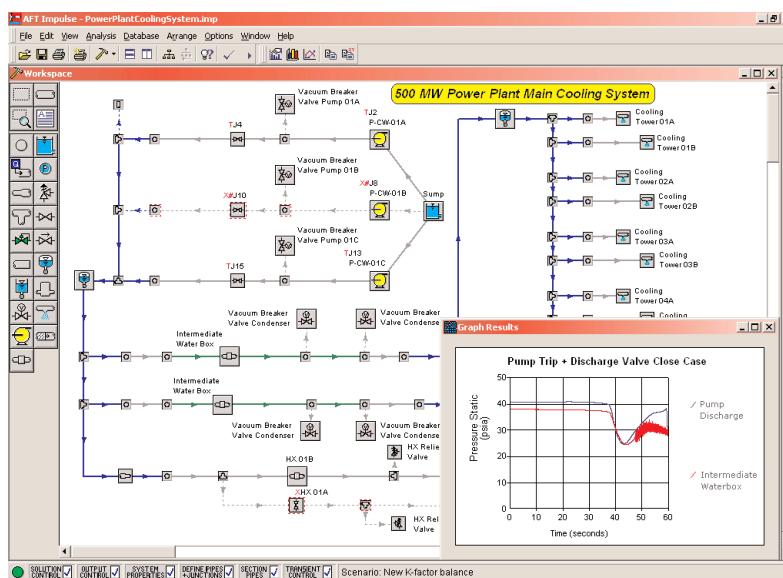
AFT Impulse - PowerPlantCoolingSystem.imp

File Edit View Analysis Database Arrange Options Window Help

Workspace

500 MW Power Plant Main Cooling System

Vacuum Breaker Valve Pump 01A

TJ4

TJ2
P-CW-01A

Vacuum Breaker Valve Pump 01B

XJ10

XJ8
P-CW-01B

Sump

Vacuum Breaker Valve Pump 01C

TJ15

TJ13
P-CW-01C

Cooling Tower 01A

Cooling Tower 01B

Cooling Tower 02A

Cooling Tower 02B

Cooling Tower 03A

Cooling Tower 03B

Cooling Tower 04A

Cooling

Vacuum Breaker Valve Condenser

Vacuum Breaker Valve Condense

Intermediate Water Box

Intermediate Water Box

Vacuum Breaker Valve Condenser

Vacuum Breaker Valve Condense

HX Relie Valve

HX 01B

XHX 01A

HX Reli Valve

Graph Results

Pump Trip + Discharge Valve Close Case

Pressure Static (psia)

40

35

30

25

20

15

10

0

0 10 20 30 40 50 60

Time (seconds)

Pump Discharge

Intermediate Waterbox

SOLUTION CONTROL

OUTPUT CONTROL

SYSTEM PROPERTIES

DEFINE PIPES +JUNCTIONS

SECTION PIPES

TRANSIENT CONTROL

Scenario: New K-factor balance